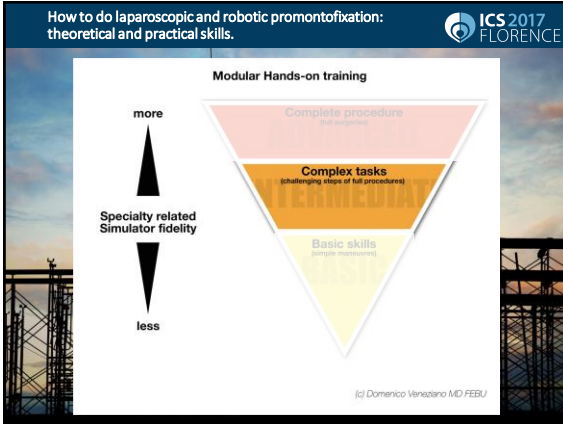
How to do laparoscopic and robotic promontofixation: theoretical and practical skills.

ICS 2017 FLORENCE

Modular Hands-on training

more

Specialty related Simulator fidelity

less

Complete procedure
(full surgeries)
ADVANCED

Complex tasks
(challenging steps of full procedures)
INTERMEDIATE

Basic skills
(simple manoeuvres)
BASIC

(c) Domenico Veneziano MD FEBU